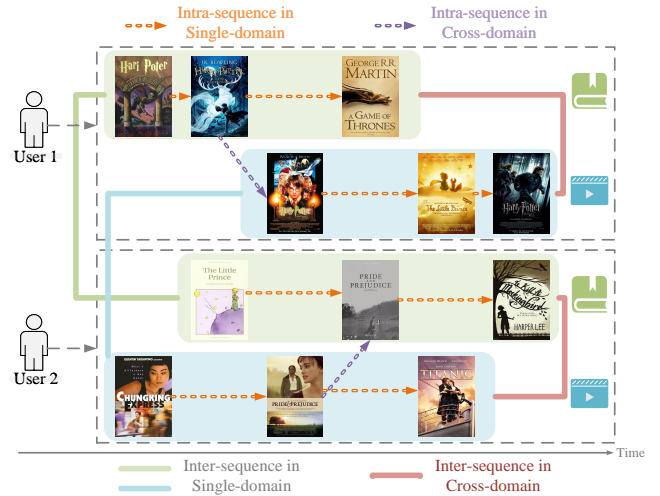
Intra-sequence in Single-domain

Intra-sequence in Cross-domain

User 1

Harry Potter

J.K. ROWLING

Harry Potter

GEORGE R.R. MARTIN

A GAME OF THRONES

Harry Potter

The Little Prince

Harry Potter

User 2

The Little Prince

PRIDE AND PREJUDICE

To Kill a Mockingbird

HARPER LEE

CHUNGKING EXPRESS

PRIDE & PREJUDICE

TITANIC

Time

Inter-sequence in Single-domain

Inter-sequence in Cross-domain